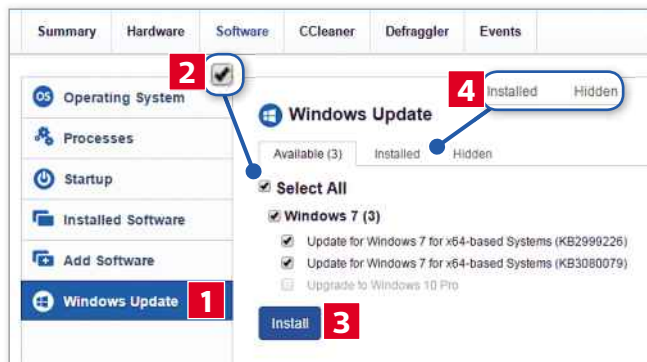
Summary Hardware Software CCleaner Defraggler Events

2

Operating System

Processes

Startup

Installed Software

Add Software

Windows Update 1

4 Installed Hidden

Windows Update

Available (3) Installed Hidden

Select All

Windows 7 (3)

Update for Windows 7 for x64-based Systems (KB2999226)

Update for Windows 7 for x64-based Systems (KB3080079)

Upgrade to Windows 10 Pro

Install 3